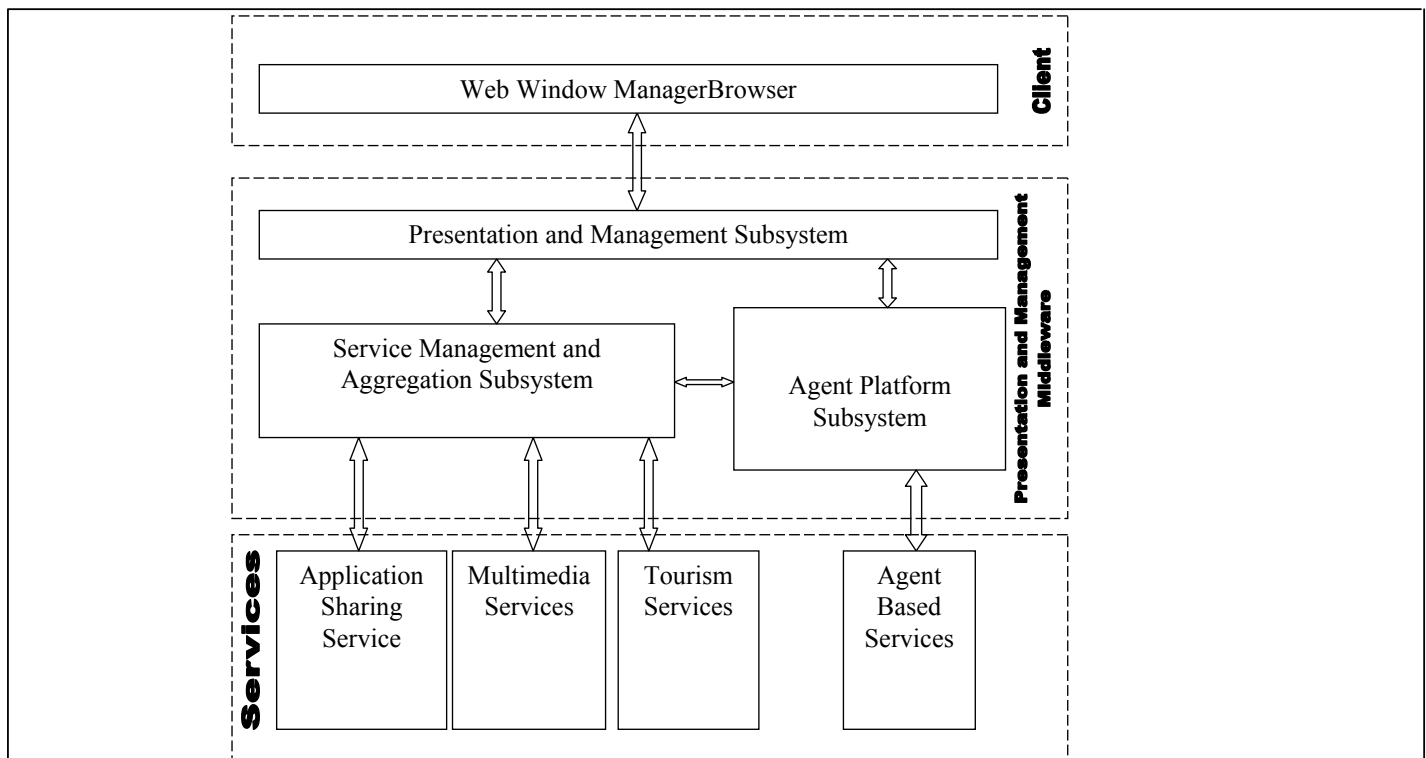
Web Window ManagerBrowser

Client

Presentation and Management Subsystem

Service Management and Aggregation Subsystem

Agent Platform Subsystem

Presentation and Management Middleware

Services

Application Sharing Service

Multimedia Services

Tourism Services

Agent Based Services